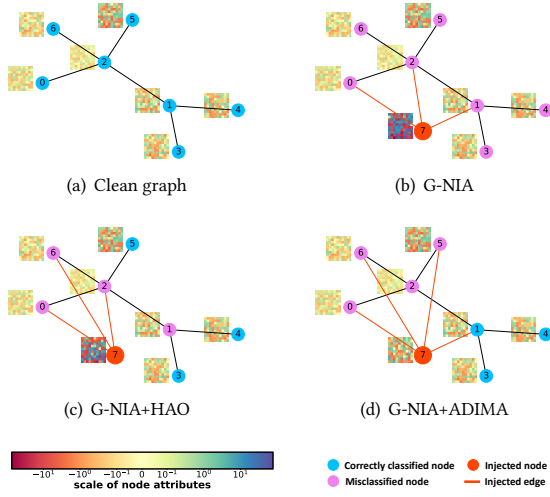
6
5
2
0
1
4
3

(a) Clean graph

6
5
2
0
7
1
4
3

(b) G-NIA

6
5
2
0
7
1
4
3

(c) G-NIA+HAO

6
5
2
0
7
1
4
3

(d) G-NIA+ADIMA

$-10^{1}$ $-10^{0}$ $-10^{-1}$ 0 $10^{-1}$ $10^{0}$ $10^{1}$
scale of node attributes

Correctly classified node
Misclassified node
Injected node
Injected edge